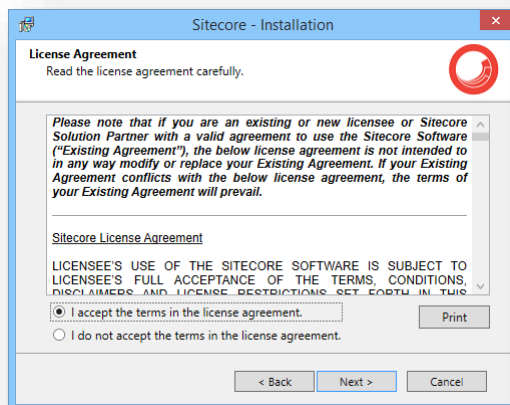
Sitecore - Installation

License Agreement
Read the license agreement carefully.

Please note that if you are an existing or new licensee or Sitecore Solution Partner with a valid agreement to use the Sitecore Software ("Existing Agreement"), the below license agreement is not intended to in any way modify or replace your Existing Agreement. If your Existing Agreement conflicts with the below license agreement, the terms of your Existing Agreement will prevail.

Sitecore License Agreement

LICENSEE'S USE OF THE SITECORE SOFTWARE IS SUBJECT TO LICENSEE'S FULL ACCEPTANCE OF THE TERMS, CONDITIONS, DISCLAIMERS AND LICENSE RESTRICTIONS SET FORTH IN THIS

I accept the terms in the license agreement.

I do not accept the terms in the license agreement.

Print

< Back

Next >

Cancel